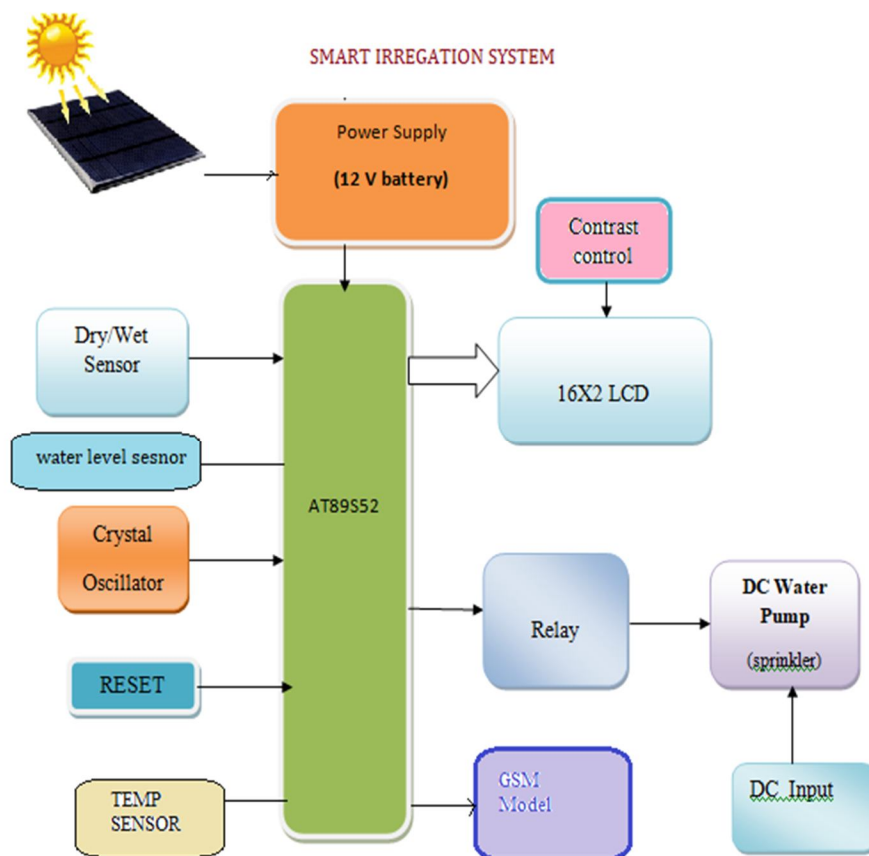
SMART IRREGATION SYSTEM

Power Supply
(12 V battery)

Contrast control

Dry/Wet Sensor

16X2 LCD

water level sesnor

AT89S52

Crystal Oscillator

Relay

DC Water Pump
(sprinkler)

RESET

TEMP SENSOR

GSM Model

DC Input